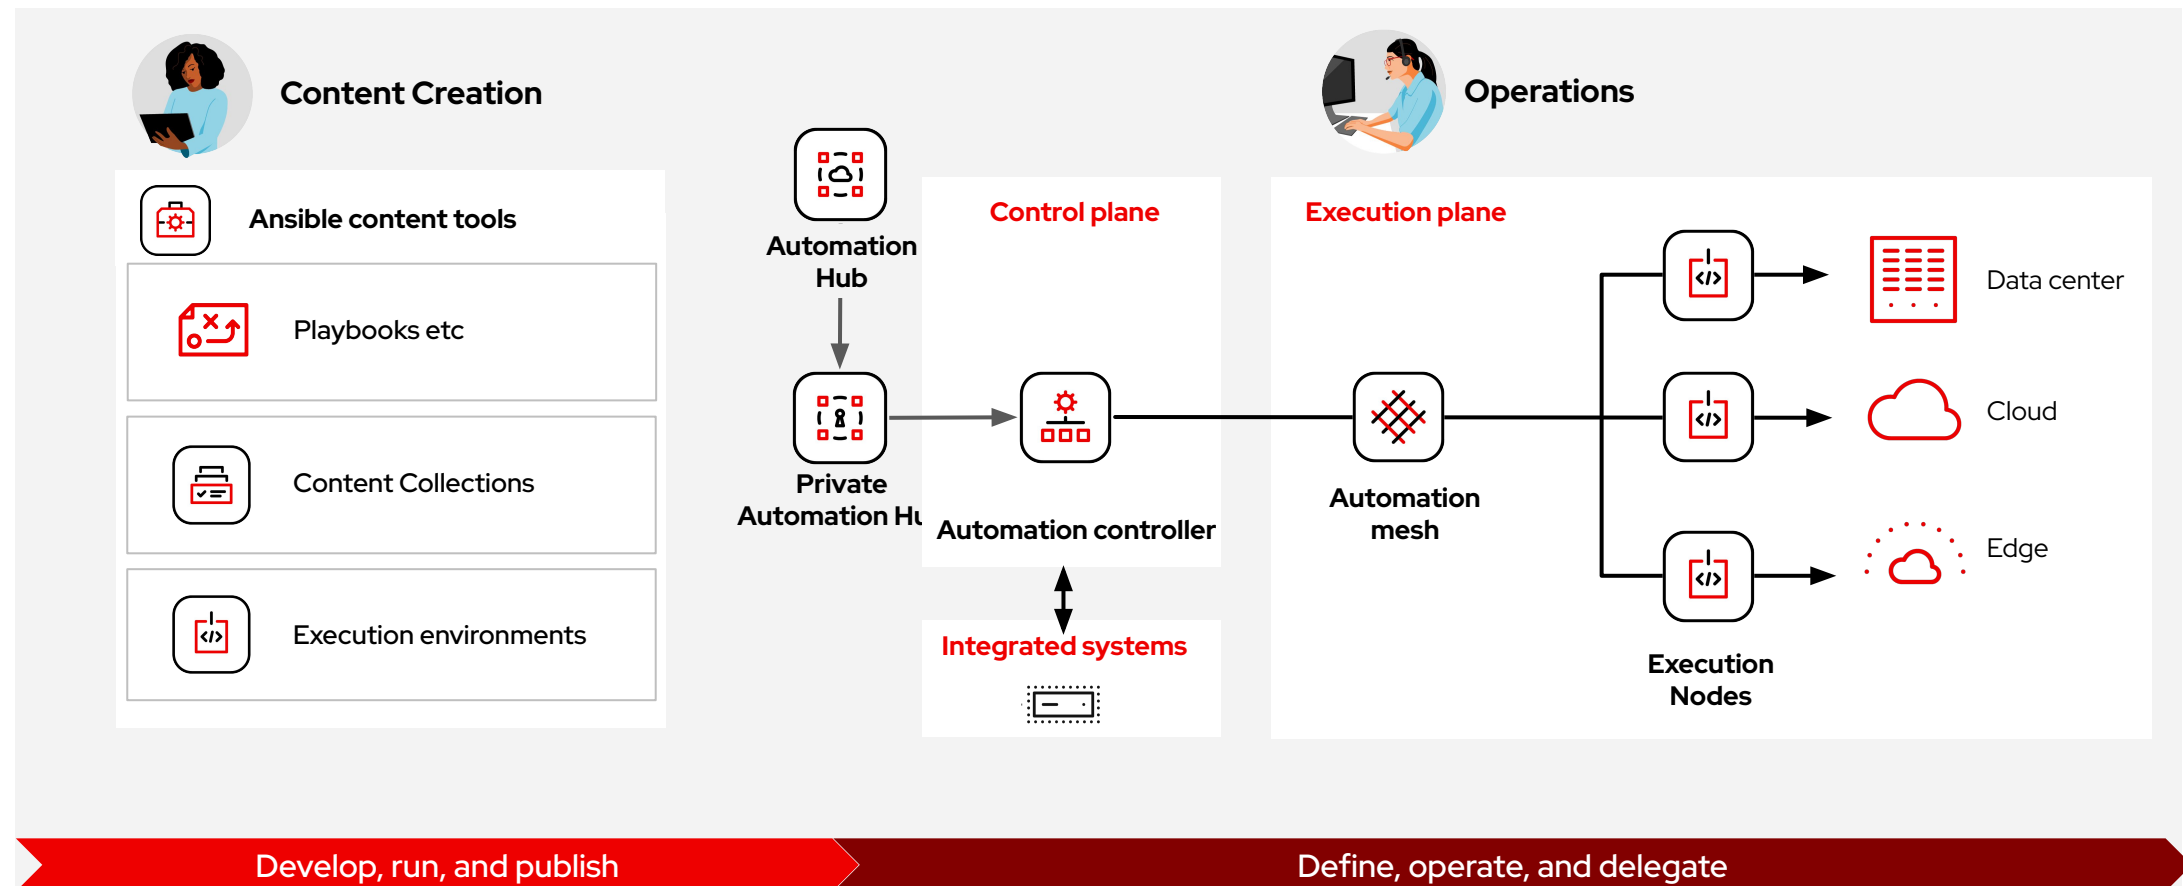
Content Creation

Operations

Ansible content tools

Playbooks etc

Content Collections

Execution environments

Automation Hub

Private Automation Hu

Control plane

Automation controller

Integrated systems

Execution plane

Automation mesh

Execution Nodes

Data center

Cloud

Edge

Develop, run, and publish

Define, operate, and delegate